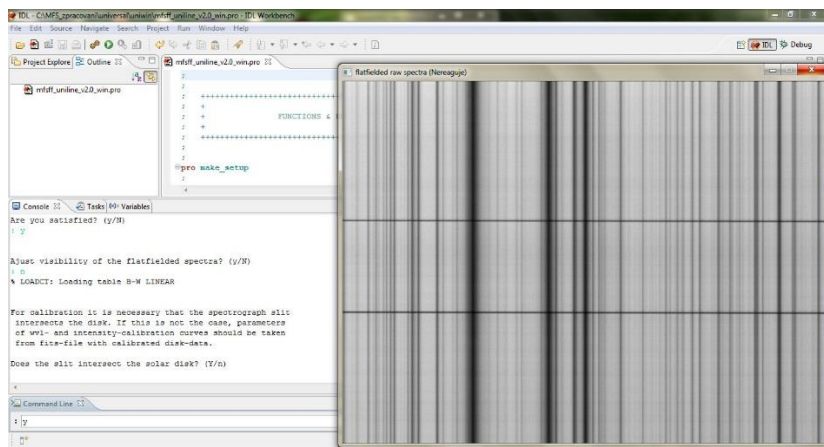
IDL - C:\MFS_zpracovani\universal\uniwin\mfsff_uniline_v2.0_win.pro - IDL Workbench

File Edit Source Navigate Search Project Run Window Help

IDL Debug

Project Explore Outline mfsff_uniline_v2.0_win.pro

mfsff_uniline_v2.0_win.pro

;
;
; ++++++++++++++++++++++++++
; +
; + FUNCTIONS &
; +
; ++++++++++++++++++++++++++
;

pro make_setup
;

flatfielded raw spectra (Nereaguje)

Console Tasks Variables

Are you satisfied? (y/N)
: y

Ajust visibility of the flatfielded spectra? (y/N)
: n
% LOADCT: Loading table B-W LINEAR

For calibration it is necessary that the spectrograph slit intersects the disk. If this is not the case, parameters of wvl- and intensity-calibration curves should be taken from fits-file with calibrated disk-data.

Does the slit intersect the solar disk? (Y/n)

Command Line

: y